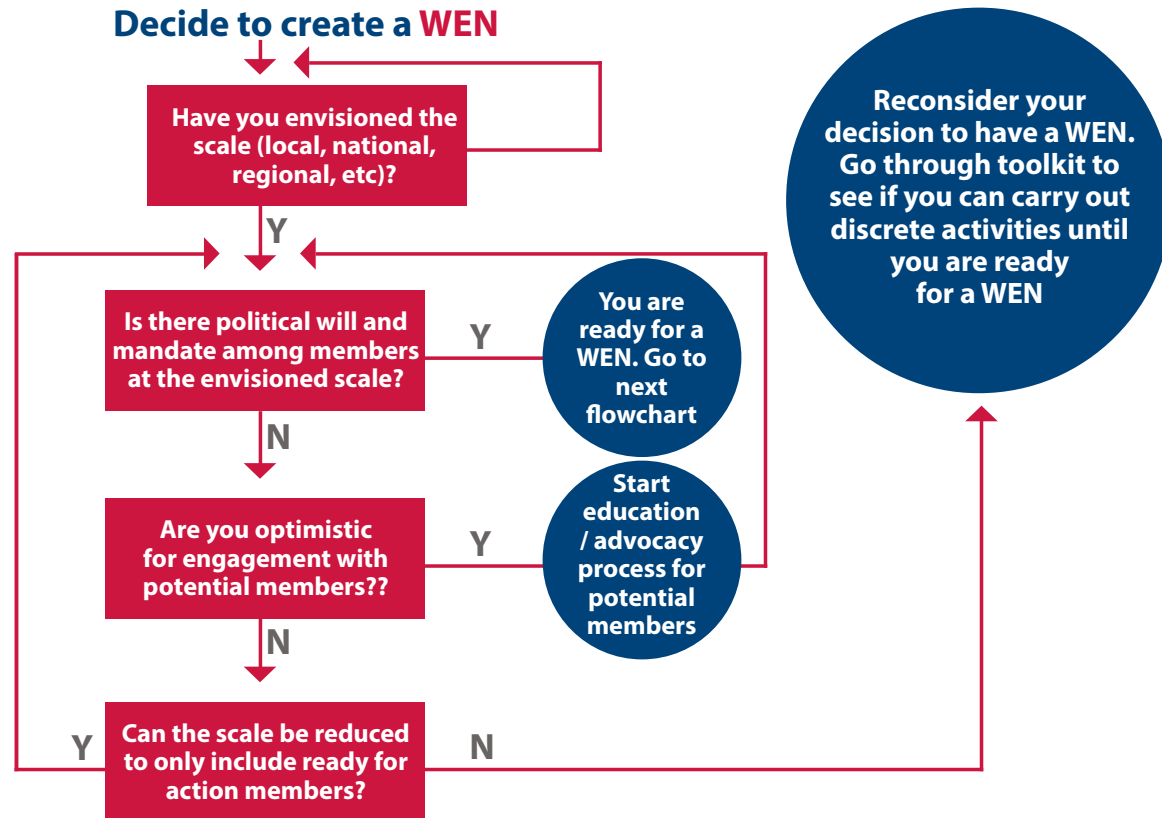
Decide to create a WEN

Have you envisioned the scale (local, national, regional, etc)?

Y

Is there political will and mandate among members at the envisioned scale?

Y

You are ready for a WEN. Go to next flowchart

N

Are you optimistic for engagement with potential members??

Y

Start education / advocacy process for potential members

N

Y

Can the scale be reduced to only include ready for action members?

N

Reconsider your decision to have a WEN. Go through toolkit to see if you can carry out discrete activities until you are ready for a WEN